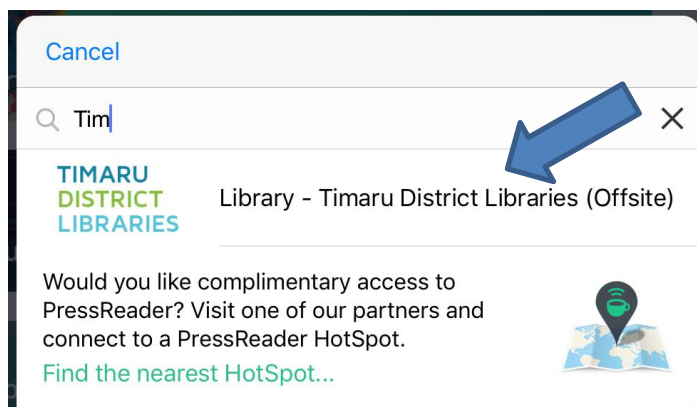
Cancel

Tim

TIMARU DISTRICT LIBRARIES

Library - Timaru District Libraries (Offsite)

Would you like complimentary access to PressReader? Visit one of our partners and connect to a PressReader HotSpot.

Find the nearest HotSpot...